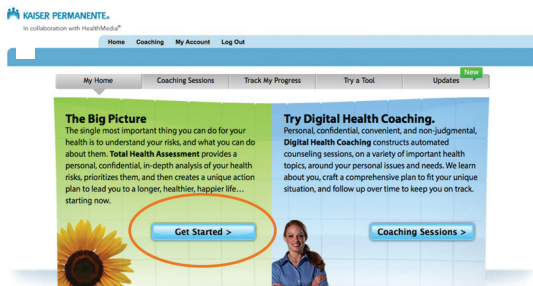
KAISER PERMANENTE®
In collaboration with HealthMedia®

Home Coaching My Account Log Out

My Home | Coaching Sessions | Track My Progress | Try a Tool | Updates New

The Big Picture
The single most important thing you can do for your health is to understand your risks, and what you can do about them. Total Health Assessment provides a personal, confidential, in-depth analysis of your health risks, prioritizes them, and then creates a unique action plan to lead you to a longer, healthier, happier life… starting now.

Get Started >

Try Digital Health Coaching.
Personal, confidential, convenient, and non-judgmental, Digital Health Coaching constructs automated counseling sessions, on a variety of important health topics, around your personal issues and needs. We learn about you, craft a comprehensive plan to fit your unique situation, and follow up over time to keep you on track.

Coaching Sessions >